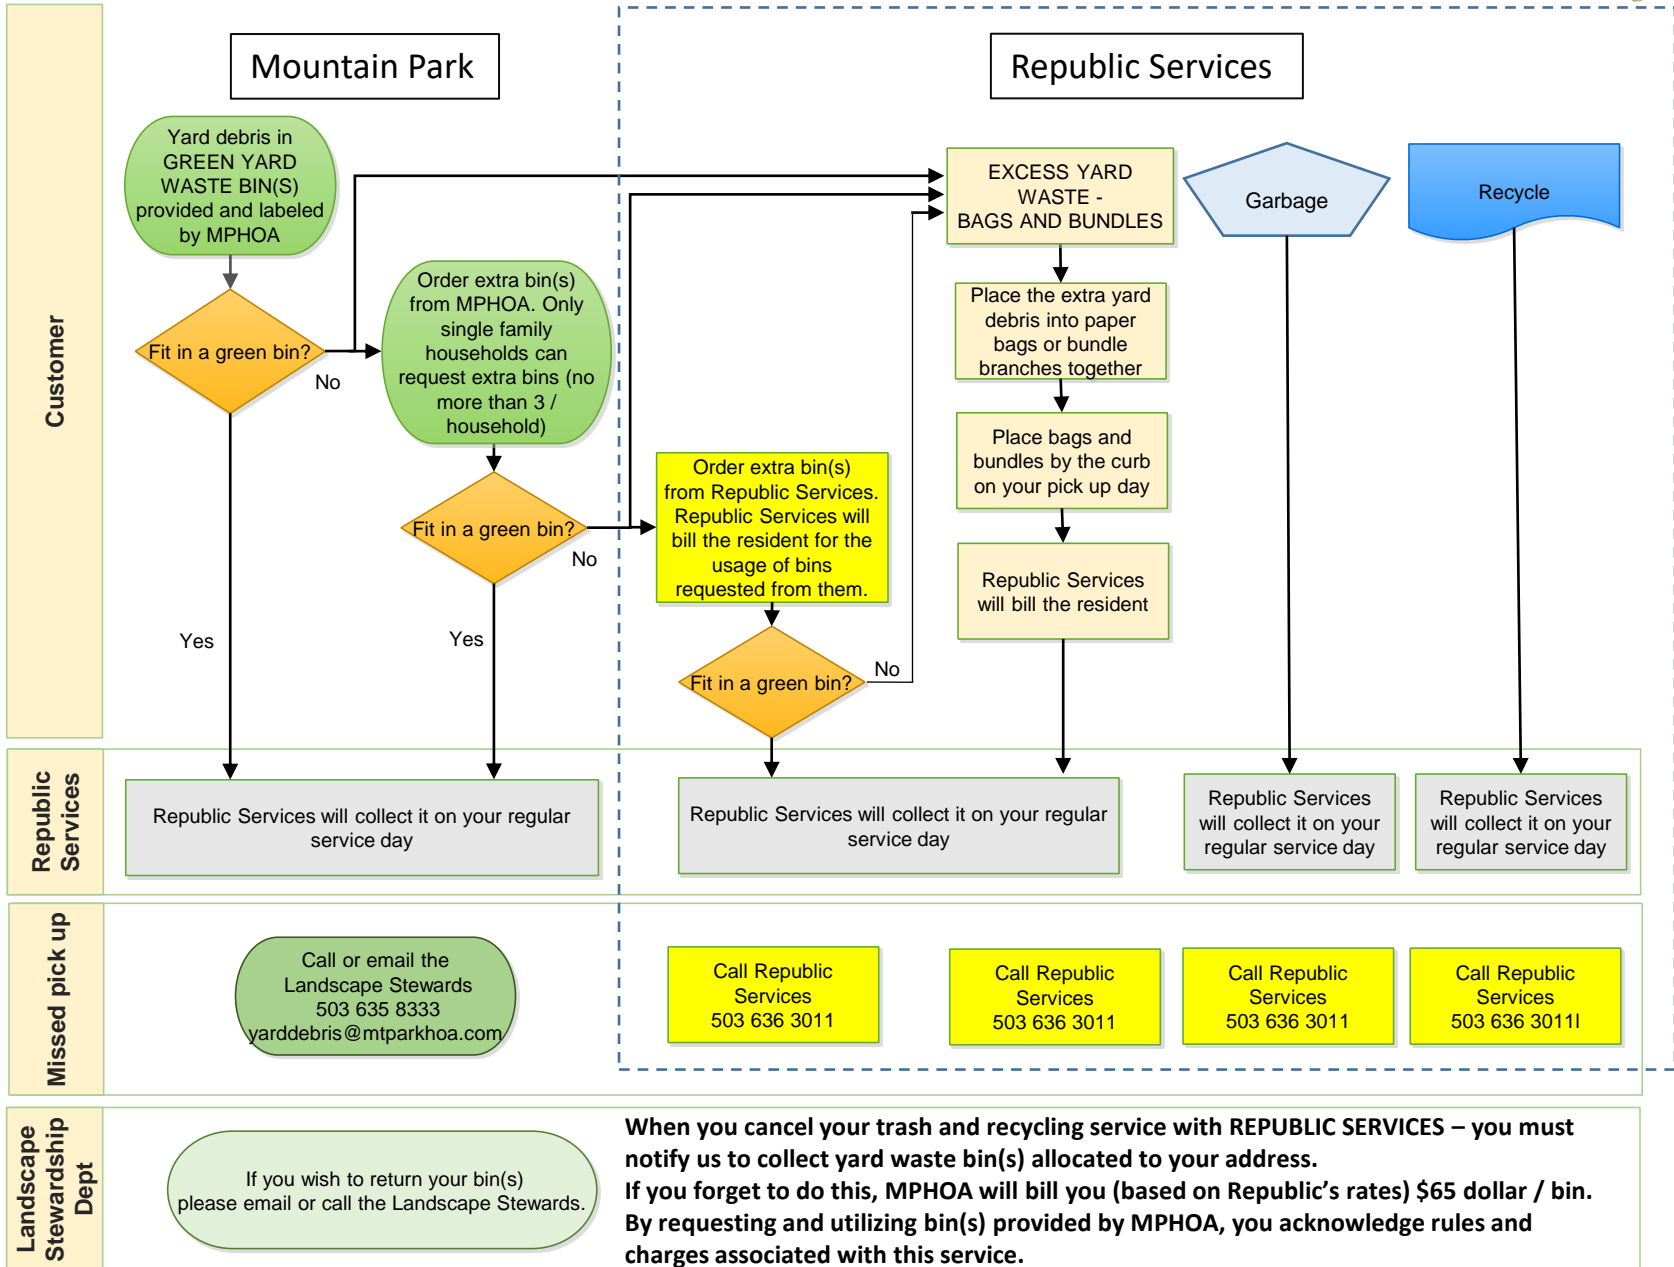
Customer

Mountain Park

Republic Services

Yard debris in GREEN YARD WASTE BIN(S) provided and labeled by MPHOA

Fit in a green bin?

No

Order extra bin(s) from MPHOA. Only single family households can request extra bins (no more than 3 / household)

Fit in a green bin?

No

Yes

Yes

Order extra bin(s) from Republic Services. Republic Services will bill the resident for the usage of bins requested from them.

Fit in a green bin?

No

EXCESS YARD WASTE - BAGS AND BUNDLES

Place the extra yard debris into paper bags or bundle branches together

Place bags and bundles by the curb on your pick up day

Republic Services will bill the resident

Garbage

Recycle

Republic Services

Republic Services will collect it on your regular service day

Republic Services will collect it on your regular service day

Republic Services will collect it on your regular service day

Republic Services will collect it on your regular service day

Missed pick up

Call or email the Landscape Stewards 503 635 8333 yarddebris@mtparkhoa.com

Call Republic Services 503 636 3011

Call Republic Services 503 636 3011

Call Republic Services 503 636 3011

Call Republic Services 503 636 3011l

Landscape Stewardship Dept

If you wish to return your bin(s) please email or call the Landscape Stewards.

When you cancel your trash and recycling service with REPUBLIC SERVICES – you must notify us to collect yard waste bin(s) allocated to your address.
If you forget to do this, MPHOA will bill you (based on Republic's rates) $65 dollar / bin.
By requesting and utilizing bin(s) provided by MPHOA, you acknowledge rules and charges associated with this service.